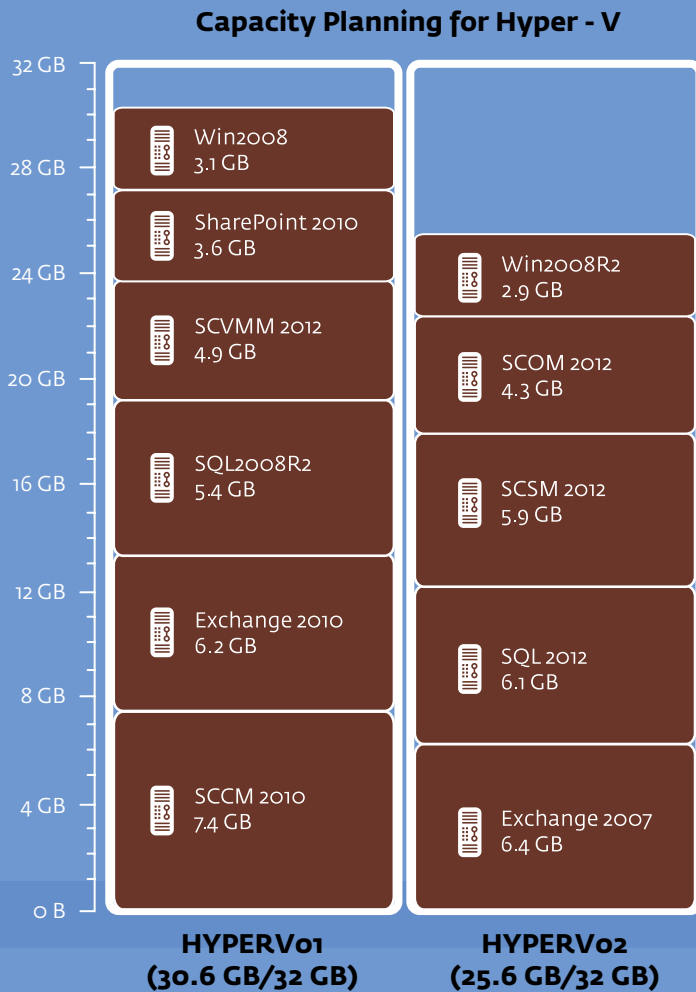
Capacity Planning for Hyper - V

32 GB
28 GB
24 GB
20 GB
16 GB
12 GB
8 GB
4 GB
0 B

Win2008
3.1 GB

SharePoint 2010
3.6 GB

SCVMM 2012
4.9 GB

SQL2008R2
5.4 GB

Exchange 2010
6.2 GB

SCCM 2010
7.4 GB

Win2008R2
2.9 GB

SCOM 2012
4.3 GB

SCSM 2012
5.9 GB

SQL 2012
6.1 GB

Exchange 2007
6.4 GB

HYPERV01
(30.6 GB/32 GB)

HYPERV02
(25.6 GB/32 GB)